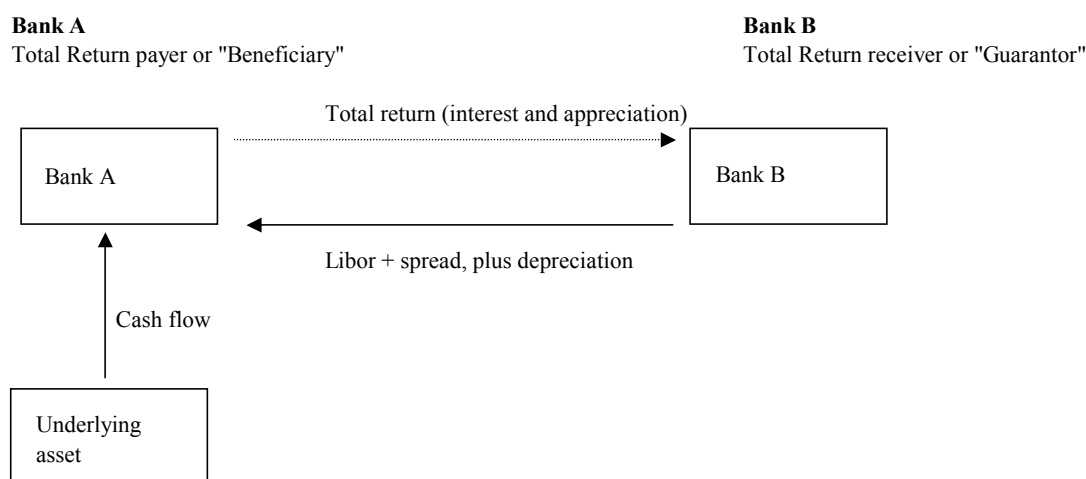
**Bank A**
Total Return payer or "Beneficiary"

**Bank B**
Total Return receiver or "Guarantor"

Total return (interest and appreciation)

Bank A

Bank B

Libor + spread, plus depreciation

Cash flow

Underlying asset